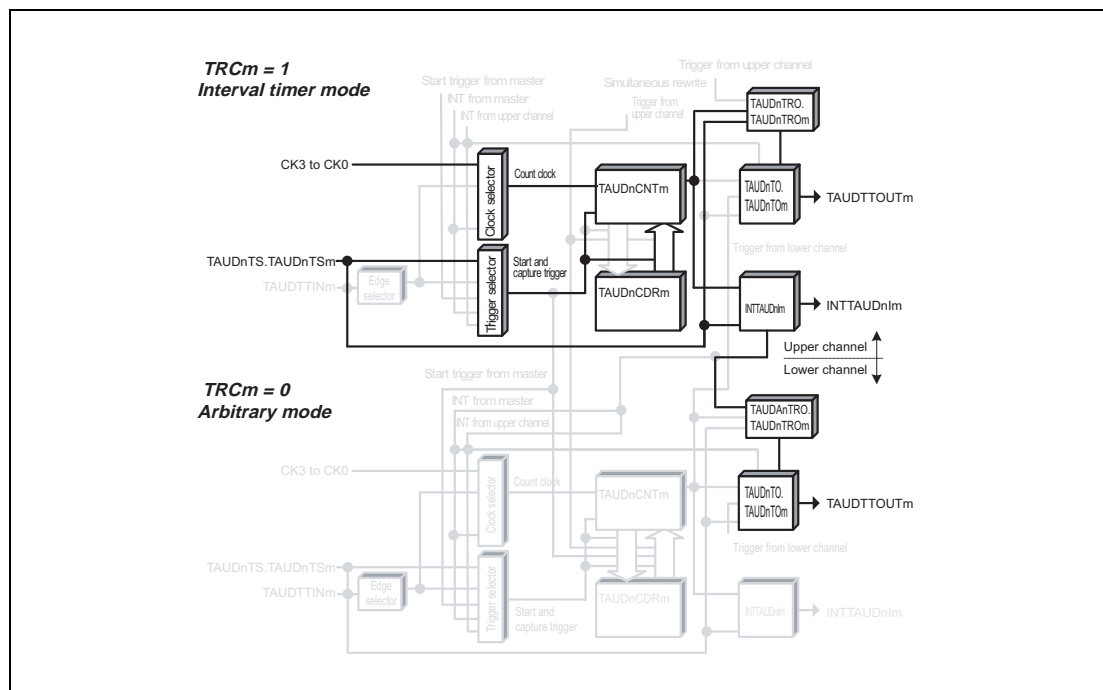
TRCm = 1
Interval timer mode

Trigger from upper channel
Start trigger from master
Simultaneous rewrite
INT from master
INT from upper channel
Trigger from upper channel
TAUDnTRO.
TAUDnTROm
CK3 to CK0
Clock selector
Count clock
TAUDnCNTm
TAUDnTO.
TAUDnTOm
TAUDTTOUTm
Trigger from lower channel
TAUDnTS.TAUDnTSm
Trigger selector
Start and capture trigger
TAUDTTINm
Edge selector
TAUDnCDRm
INTTAUDnIm
INTTAUDnIm
Upper channel
Lower channel

TRCm = 0
Arbitrary mode

Start trigger from master
INT from master
INT from upper channel
TAUDAnTRO.
TAUDnTROm
CK3 to CK0
Clock selector
Count clock
TAUDnCNTm
TAUDnTO.
TAUDnTOm
TAUDTTOUTm
Trigger from lower channel
TAUDnTS.TAUDnTSm
Trigger selector
TAUDTTINm
Edge selector
TAUDnCDRm
Start and capture trigger
INTTAUDnIm
INTTAUDnIm